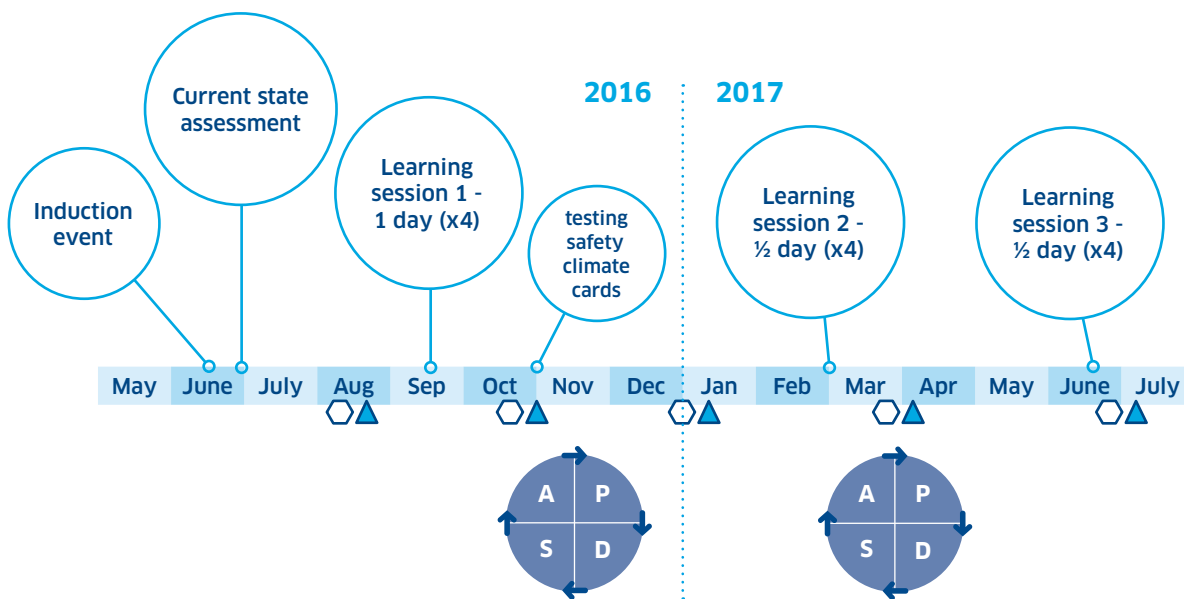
Current state assessment

Induction event

Learning session 1 - 1 day (x4)

testing safety climate cards

2016

2017

Learning session 2 - ½ day (x4)

Learning session 3 - ½ day (x4)

May June July Aug Sep Oct Nov Dec Jan Feb Mar Apr May June July

A P S D

A P S D